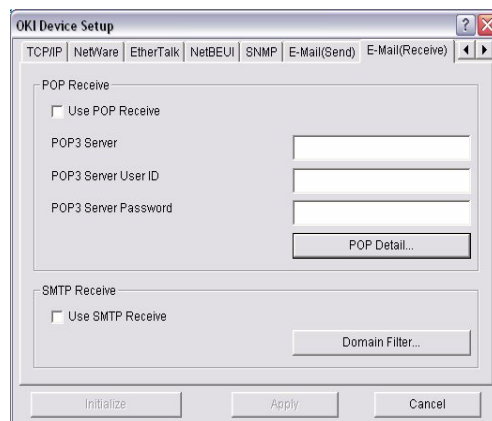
OKI Device Setup

TCP/IP | NetWare | EtherTalk | NetBEUI | SNMP | E-Mail(Send) | E-Mail(Receive)

POP Receive

Use POP Receive

POP3 Server

POP3 Server User ID

POP3 Server Password

POP Detail...

SMTP Receive

Use SMTP Receive

Domain Filter...

Initialize

Apply

Cancel